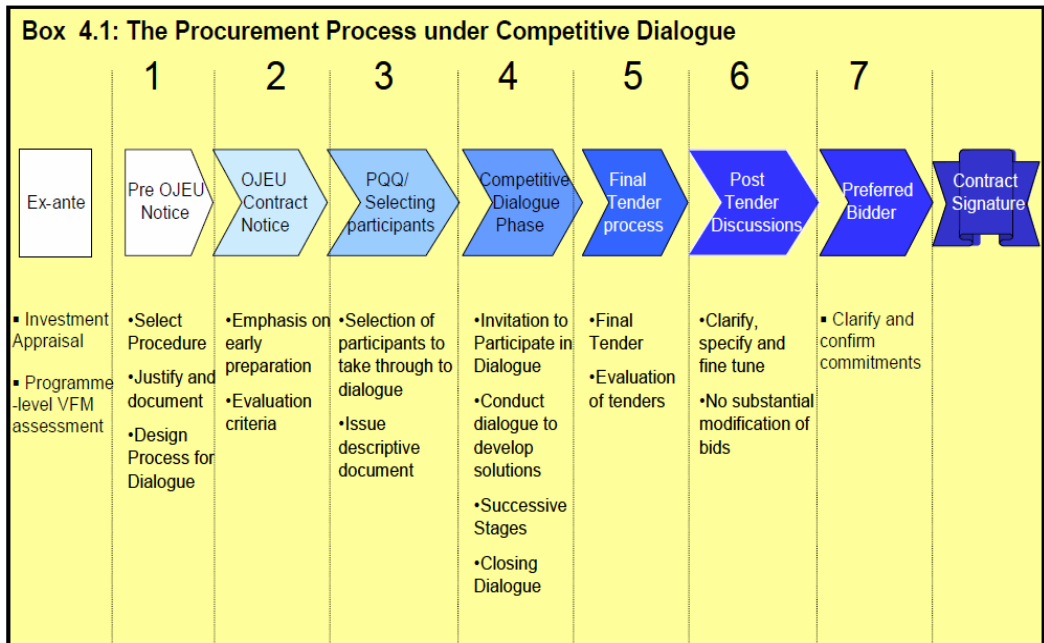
Box 4.1: The Procurement Process under Competitive Dialogue

| | 1 | 2 | 3 | 4 | 5 | 6 | 7 | |
|---|---|---|---|---|---|---|---|---|
| Ex-ante | Pre OJEU Notice | OJEU Contract Notice | PQQ/ Selecting participants | Competitive Dialogue Phase | Final Tender process | Post Tender Discussions | Preferred Bidder | Contract Signature |
| ▪ Investment Appraisal ▪ Programme-level VFM assessment | •Select Procedure •Justify and document •Design Process for Dialogue | •Emphasis on early preparation •Evaluation criteria | •Selection of participants to take through to dialogue •Issue descriptive document | •Invitation to Participate in Dialogue •Conduct dialogue to develop solutions •Successive Stages •Closing Dialogue | •Final Tender •Evaluation of tenders | •Clarify, specify and fine tune •No substantial modification of bids | ▪ Clarify and confirm commitments | |